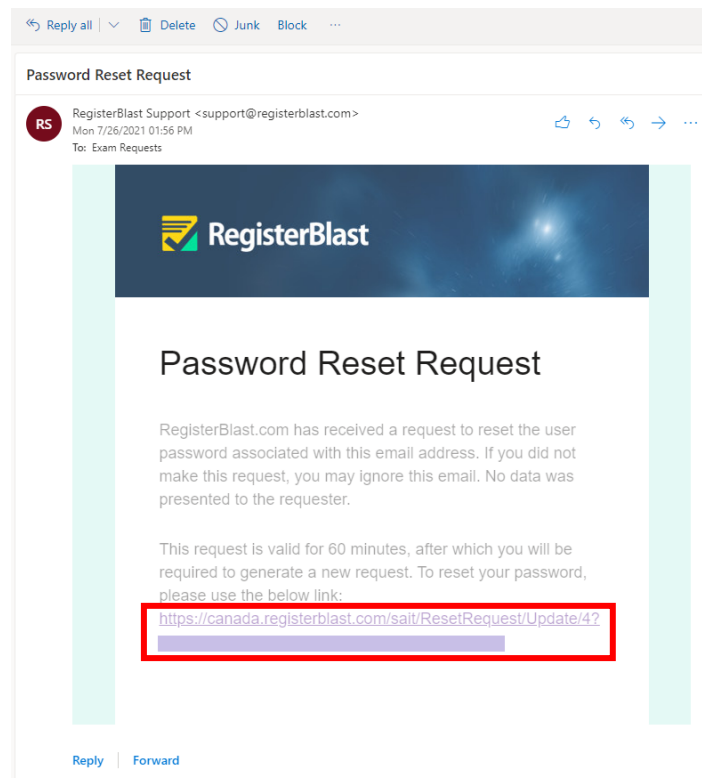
Reply all | Delete Junk Block ···

Password Reset Request

RS

RegisterBlast Support <support@registerblast.com>
Mon 7/26/2021 01:56 PM
To: Exam Requests

RegisterBlast

Password Reset Request

RegisterBlast.com has received a request to reset the user password associated with this email address. If you did not make this request, you may ignore this email. No data was presented to the requester.

This request is valid for 60 minutes, after which you will be required to generate a new request. To reset your password, please use the below link:
https://canada.registerblast.com/sait/ResetRequest/Update/4?
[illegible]

Reply | Forward